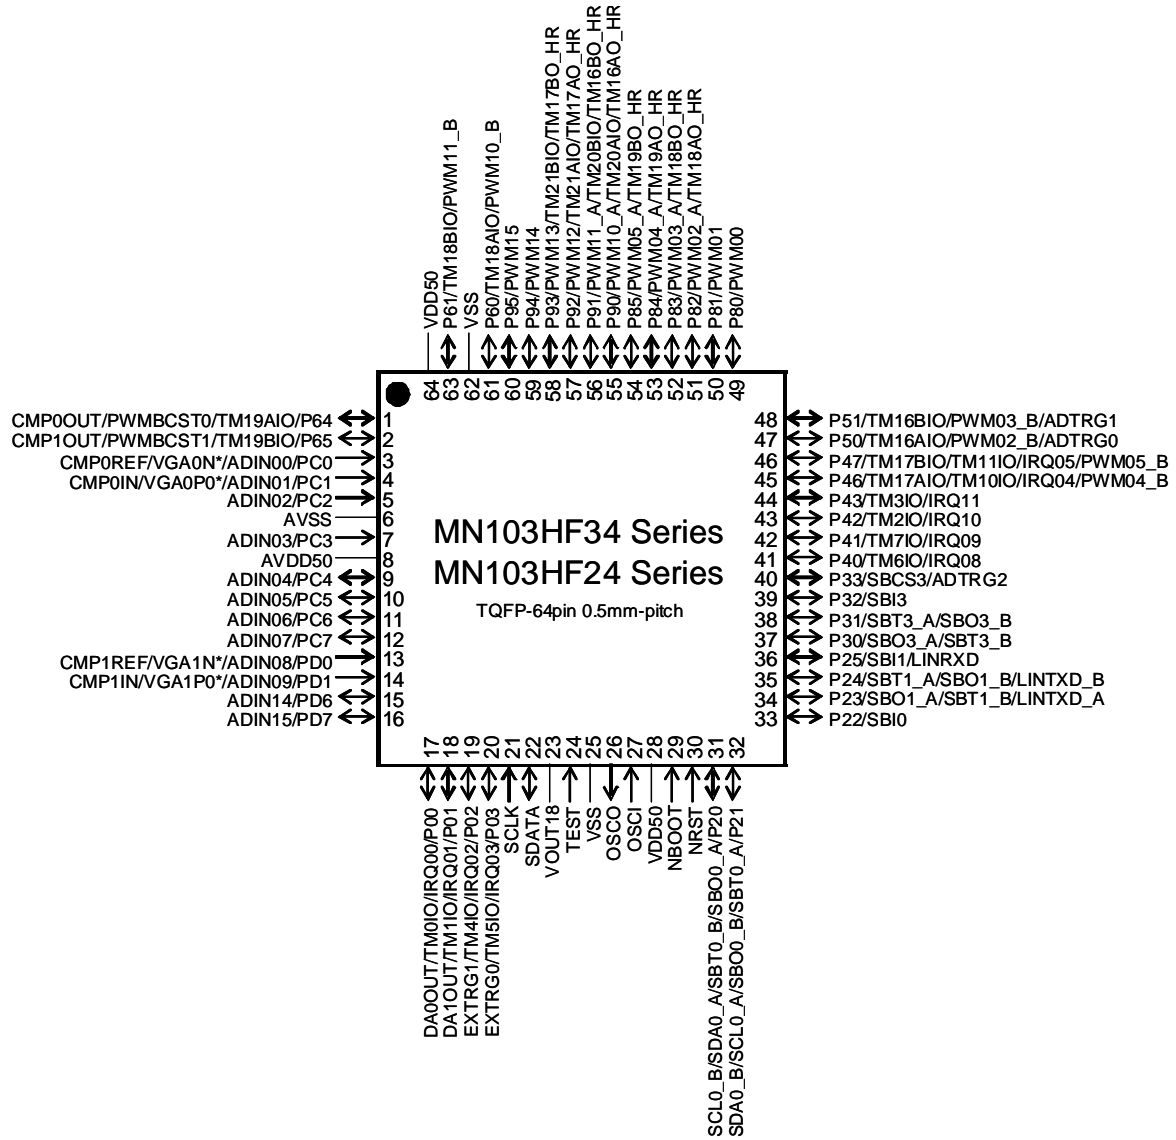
VDD50
P61/TM18BIO/PWM11_B
VSS
P60/TM18AIO/PWM10_B
P95/PWM15
P94/PWM14
P93/PWM13/TM21BIO/TM17BO_HR
P92/PWM12/TM21AIO/TM17AO_HR
P91/PWM11_A/TM20BIO/TM16BO_HR
P90/PWM10_A/TM20AIO/TM16AO_HR
P85/PWM05_A/TM19BO_HR
P84/PWM04_A/TM19AO_HR
P83/PWM03_A/TM18BO_HR
P82/PWM02_A/TM18AO_HR
P81/PWM01
P80/PWM00

64 63 62 61 60 59 58 57 56 55 54 53 52 51 50 49

CMP0OUT/PWMBCST0/TM19AIO/P64 1
CMP1OUT/PWMBCST1/TM19BIO/P65 2
CMP0REF/VGA0N*/ADIN00/PC0 3
CMP0IN/VGA0P0*/ADIN01/PC1 4
ADIN02/PC2 5
AVSS 6
ADIN03/PC3 7
AVDD50 8
ADIN04/PC4 9
ADIN05/PC5 10
ADIN06/PC6 11
ADIN07/PC7 12
CMP1REF/VGA1N*/ADIN08/PD0 13
CMP1IN/VGA1P0*/ADIN09/PD1 14
ADIN14/PD6 15
ADIN15/PD7 16

MN103HF34 Series
MN103HF24 Series
TQFP-64pin 0.5mm-pitch

48 P51/TM16BIO/PWM03_B/ADTRG1
47 P50/TM16AIO/PWM02_B/ADTRG0
46 P47/TM17BIO/TM11IO/IRQ05/PWM05_B
45 P46/TM17AIO/TM10IO/IRQ04/PWM04_B
44 P43/TM3IO/IRQ11
43 P42/TM2IO/IRQ10
42 P41/TM7IO/IRQ09
41 P40/TM6IO/IRQ08
40 P33/SBCS3/ADTRG2
39 P32/SBI3
38 P31/SBT3_A/SBO3_B
37 P30/SBO3_A/SBT3_B
36 P25/SBI1/LINRXD
35 P24/SBT1_A/SBO1_B/LINTXD_B
34 P23/SBO1_A/SBT1_B/LINTXD_A
33 P22/SBI0

17 18 19 20 21 22 23 24 25 26 27 28 29 30 31 32

DA0OUT/TM0IO/IRQ00/P00
DA1OUT/TM1IO/IRQ01/P01
EXTRG1/TM4IO/IRQ02/P02
EXTRG0/TM5IO/IRQ03/P03
SCLK
SDATA
VOUT18
TEST
VSS
OSCO
OSCI
VDD50
NBOOT
NRST
SCL0_B/SDA0_A/SBT0_B/SBO0_A/P20
SDA0_B/SCL0_A/SBO0_B/SBT0_A/P21